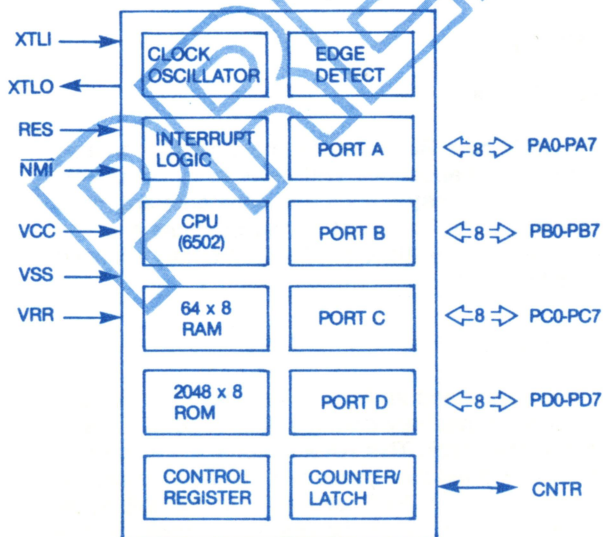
XTLI
XTLO
RES
$\overline{NMI}$
VCC
VSS
VRR

CLOCK OSCILLATOR
EDGE DETECT
INTERRUPT LOGIC
PORT A
CPU (6502)
PORT B
64 x 8 RAM
PORT C
2048 x 8 ROM
PORT D
CONTROL REGISTER
COUNTER/ LATCH

8 PA0-PA7
8 PB0-PB7
8 PC0-PC7
8 PD0-PD7
CNTR

PRE